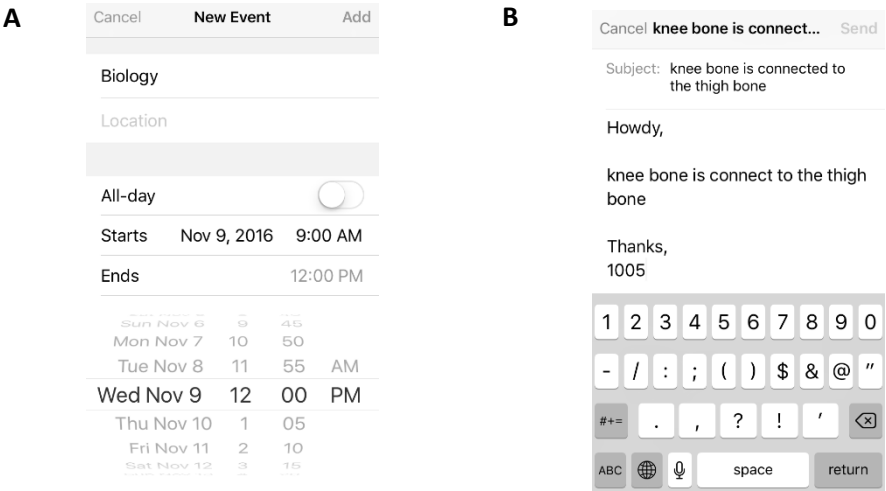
A

Cancel New Event Add

Biology

Location

All-day

Starts Nov 9, 2016 9:00 AM

Ends 12:00 PM

Sun Nov 6 9 45
Mon Nov 7 10 50
Tue Nov 8 11 55 AM
Wed Nov 9 12 00 PM
Thu Nov 10 1 05
Fri Nov 11 2 10
Sat Nov 12 3 15

B

Cancel knee bone is connect... Send

Subject: knee bone is connected to the thigh bone

Howdy,

knee bone is connect to the thigh bone

Thanks,
1005

1 2 3 4 5 6 7 8 9 0
- / : ; ( ) $ & @ "
#+= . , ? ! '
ABC space return